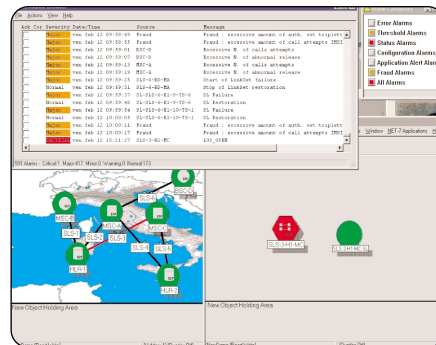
File Actions View Help

| Ack | Ccr | Severity | Date/Time | Source | Message |
|---|---|---|---|---|---|
| | | Major | Wed Feb 12 09:38:49 | Fraud | Fraud : excessive amount of auth. set triplets |
| | | Major | Wed Feb 12 09:38:55 | Fraud | Fraud : excessive amount of calls attempts IMSI |
| | | Major | Wed Feb 12 09:39:01 | MSC-B | Excessive N. of calls attempts |
| | | Major | Wed Feb 12 09:39:07 | Fraud | Excessive N. of abnormal release |
| | | Major | Wed Feb 12 09:39:13 | MSC-A | Excessive N. of calls attempts |
| | | Major | Wed Feb 12 09:39:19 | MSC-A | Excessive N. of abnormal release |
| | | Major | Wed Feb 12 09:39:25 | SLS-6-HB-MA | Start of LinkSet restoration |
| | | Normal | Wed Feb 12 09:39:31 | SLS-6-HB-MA | Stop of LinkSet restoration |
| | | Major | Wed Feb 12 09:39:37 | SL-SLS-6-B1-8-TS-6 | SL Failure |
| | | Normal | Wed Feb 12 09:39:46 | SL-SLS-6-B1-8-TS-6 | SL Restoration |
| | | Major | Wed Feb 12 09:39:58 | SL-SLS-5-B1-10-TS-1 | SL Failure |
| | | Normal | Wed Feb 12 10:00:05 | SL-SLS-5-B1-10-TS-1 | SL Restoration |
| | | Major | Wed Feb 12 10:00:11 | Fraud | Fraud : excessive amount of auth. set triplets |
| | | Major | Wed Feb 12 10:00:17 | Fraud | Fraud : excessive amount of calls attempts IMSI |
| | | Critical | Wed Feb 12 10:11:27 | SLS-3-H1-MC | LNK_OPEN |

591 Alarms - Critical:1 Major:417 Minor:0 Warning:0 Normal:173

Error Alarms
Threshold Alarms
Status Alarms
Configuration Alarms
Application Alert Alar
Fraud Alarms
All Alarms

Window NET-7 Applications H

BSC-B
MSC-B
SLS-6
SLS-1
MSC-A
MSC-C
SLS-3
SLS-5
SLS-4
HLR-1
HLR-2
SLS-3-H1-MC
SLS-3-H1-MC

New Object Holding Area
New Object Holding Area